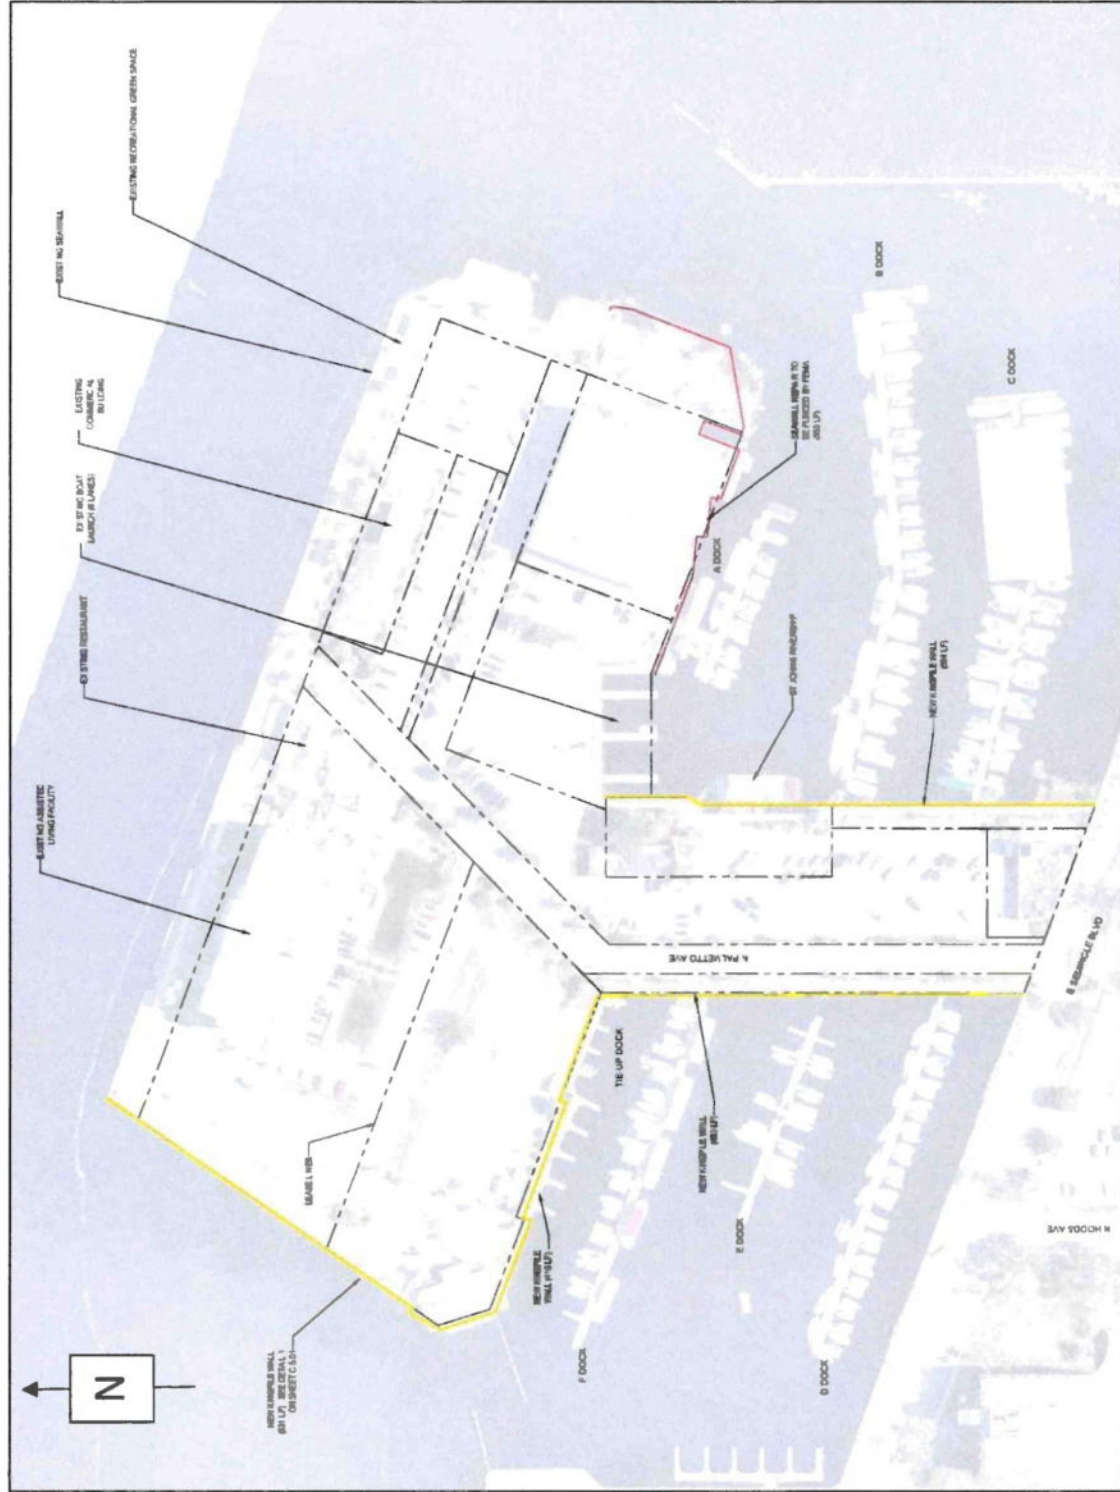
EXISTING SEAWALL

EXISTING RECREATIONAL GREEN SPACE

EXISTING COMMERCIAL BUILDING

EXISTING BOAT LAUNCH (# LANES)

EXISTING RESTAURANT

EXISTING ASSISTED LIVING FACILITY

B DOCK

C DOCK

SEAWALL REPAIR TO BE FUNDED BY FEMA (60 LF)

A DOCK

ST JOHNS RIVERSHIP

NEW SHEETPILE WALL (5# LF)

N PALMETTO AVE

E SEMINOLE BLVD

TIE UP DOCK

NEW SHEETPILE WALL (##) LF)

LEASE LINE

NEW SHEETPILE WALL (1##LF)

E DOCK

N HOOD AVE

NEW SHEETPILE WALL (531 LF) SEE DETAIL 1 ON SHEET C-5.0

F DOCK

D DOCK

N